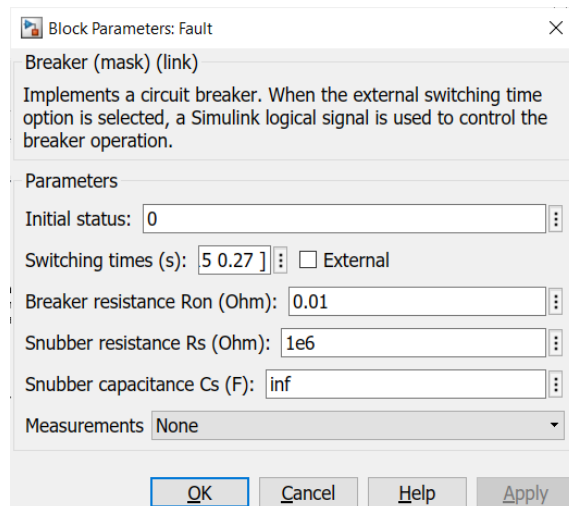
Block Parameters: Fault

Breaker (mask) (link)

Implements a circuit breaker. When the external switching time option is selected, a Simulink logical signal is used to control the breaker operation.

Parameters

Initial status: 0

Switching times (s): 5 0.27 ]

External

Breaker resistance Ron (Ohm): 0.01

Snubber resistance Rs (Ohm): 1e6

Snubber capacitance Cs (F): inf

Measurements None

OK Cancel Help Apply